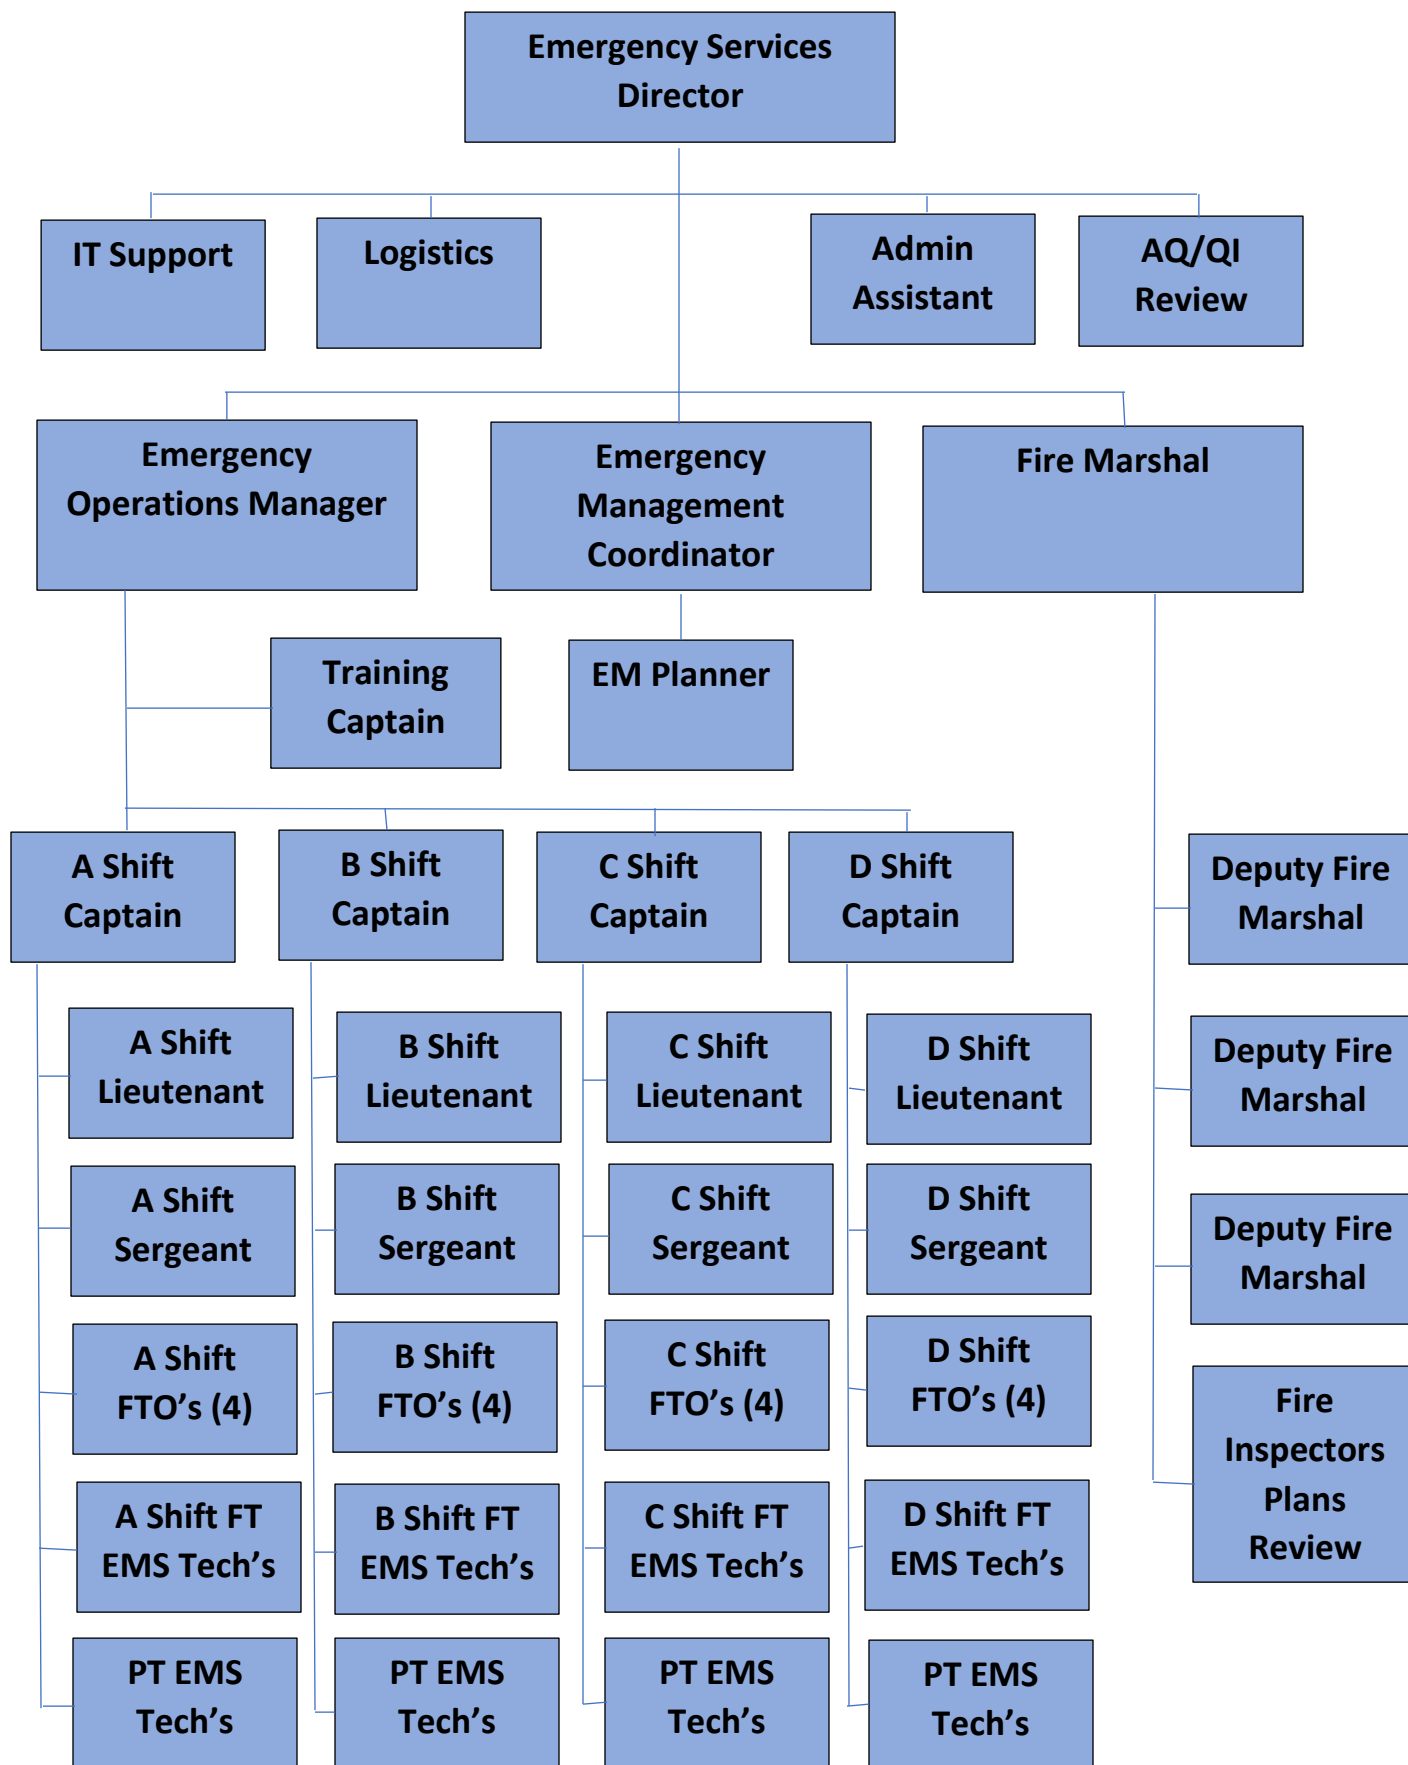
Emergency Services Director

IT Support

Logistics

Admin Assistant

AQ/QI Review

Emergency Operations Manager

Emergency Management Coordinator

Fire Marshal

Training Captain

EM Planner

A Shift Captain

B Shift Captain

C Shift Captain

D Shift Captain

Deputy Fire Marshal

A Shift Lieutenant

B Shift Lieutenant

C Shift Lieutenant

D Shift Lieutenant

Deputy Fire Marshal

A Shift Sergeant

B Shift Sergeant

C Shift Sergeant

D Shift Sergeant

Deputy Fire Marshal

A Shift FTO’s (4)

B Shift FTO’s (4)

C Shift FTO’s (4)

D Shift FTO’s (4)

Fire Inspectors Plans Review

A Shift FT EMS Tech’s

B Shift FT EMS Tech’s

C Shift FT EMS Tech’s

D Shift FT EMS Tech’s

PT EMS Tech’s

PT EMS Tech’s

PT EMS Tech’s

PT EMS Tech’s